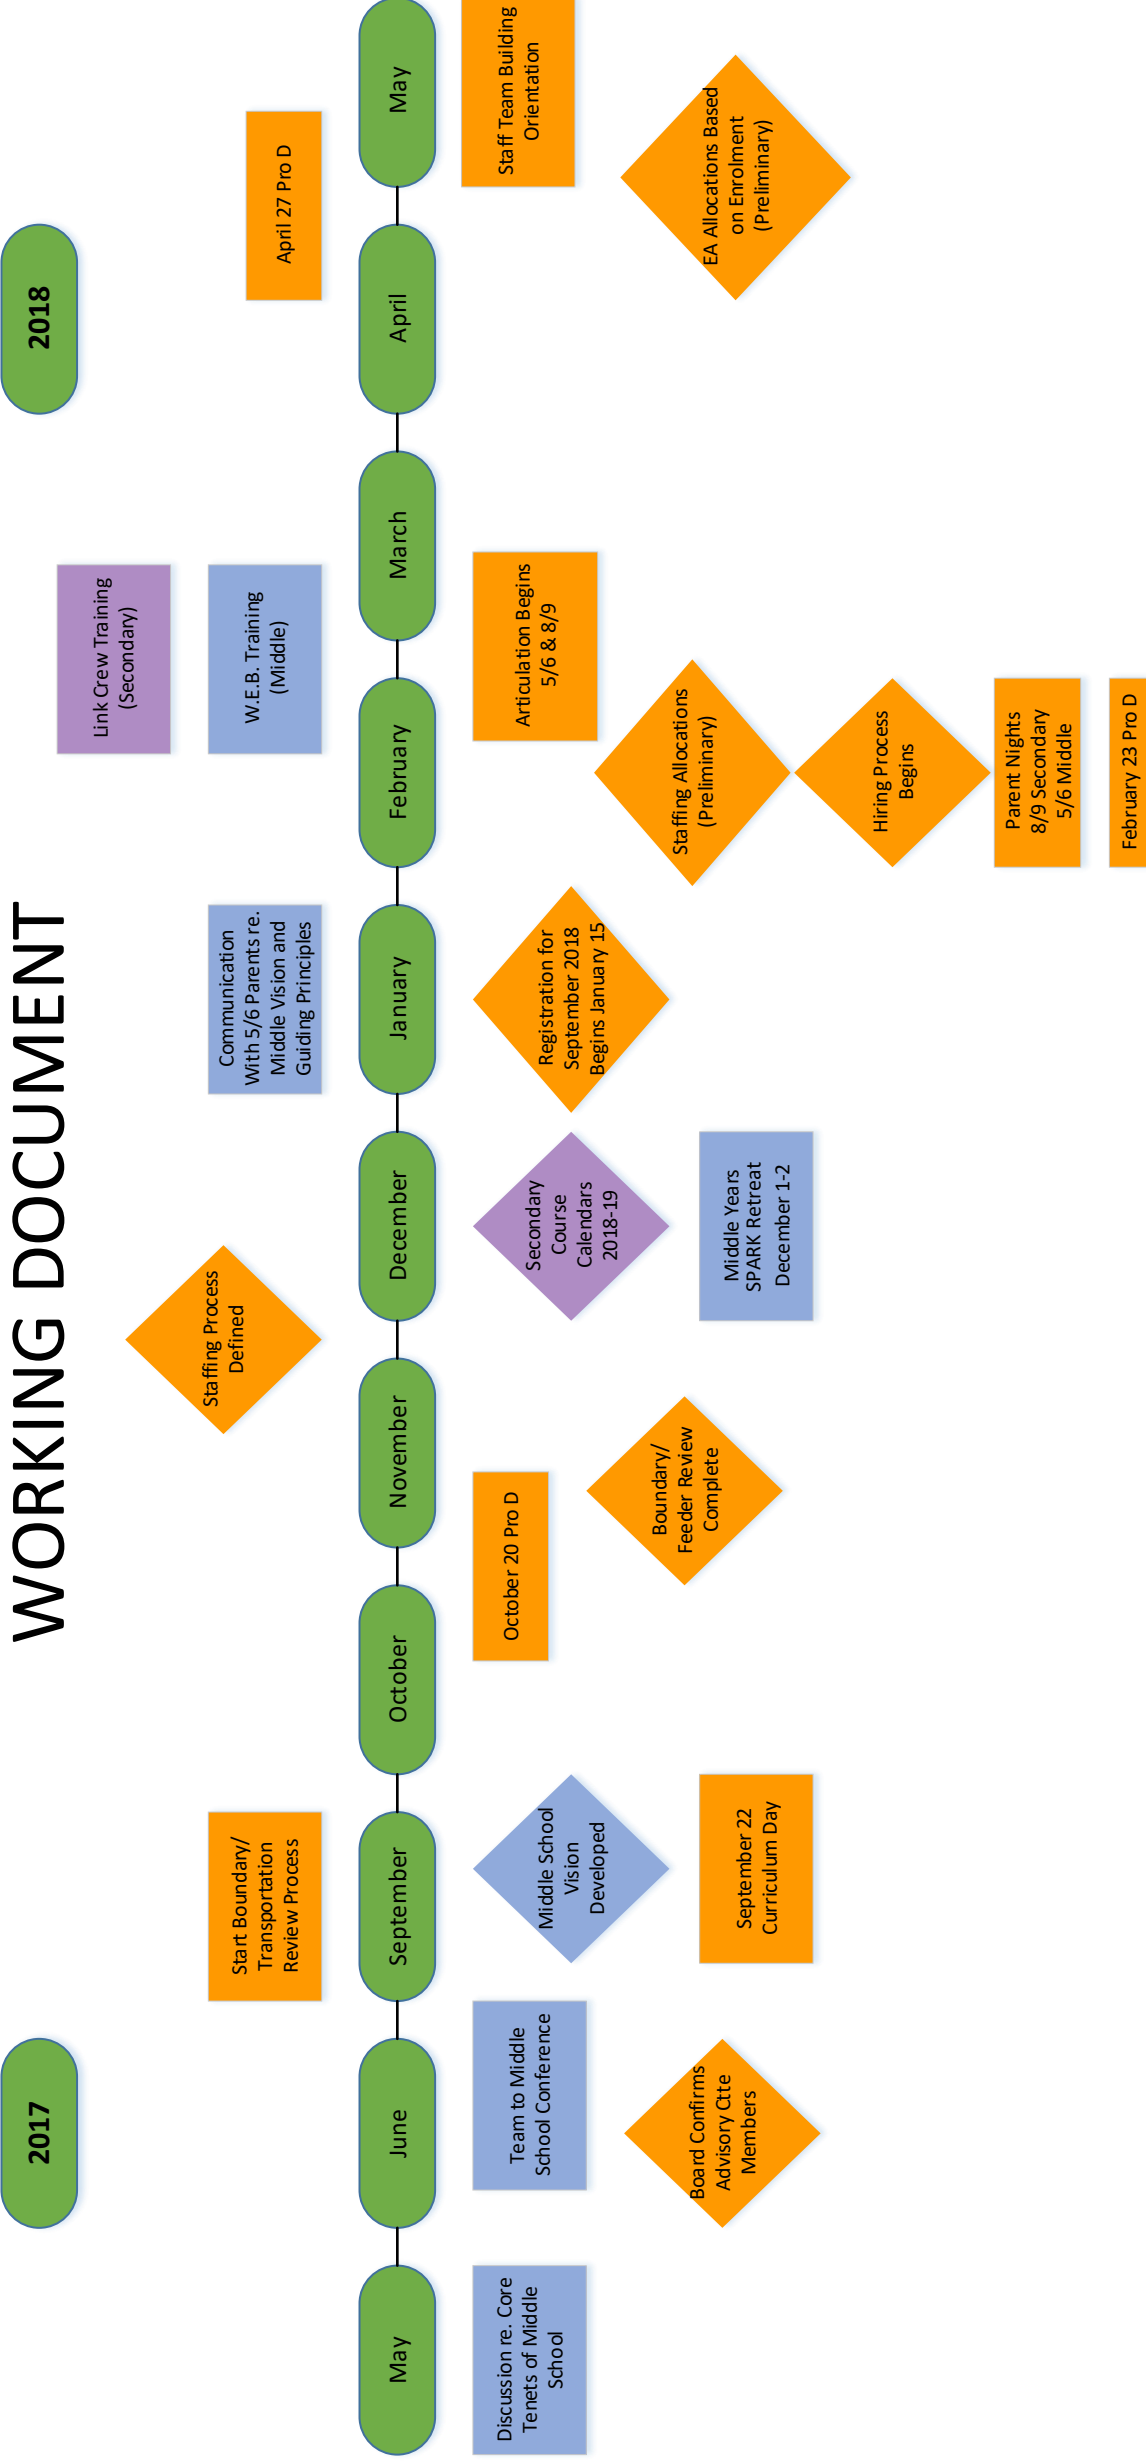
WORKING DOCUMENT

2017

May
Discussion re. Core Tenets of Middle School

June
Team to Middle School Conference
Board Confirms Advisory Ctte Members

September
Start Boundary/ Transportation Review Process
Middle School Vision Developed
September 22 Curriculum Day

October
October 20 Pro D

November
Boundary/ Feeder Review Complete

December
Staffing Process Defined
Secondary Course Calendars 2018-19
Middle Years SPARK Retreat December 1-2

January
Communication With 5/6 Parents re. Middle Vision and Guiding Principles
Registration for September 2018 Begins January 15

February
Link Crew Training (Secondary)
W.E.B. Training (Middle)
Articulation Begins 5/6 & 8/9
Staffing Allocations (Preliminary)
Hiring Process Begins
Parent Nights 8/9 Secondary 5/6 Middle
February 23 Pro D

March

2018

April
April 27 Pro D

May
Staff Team Building Orientation
EA Allocations Based on Enrolment (Preliminary)